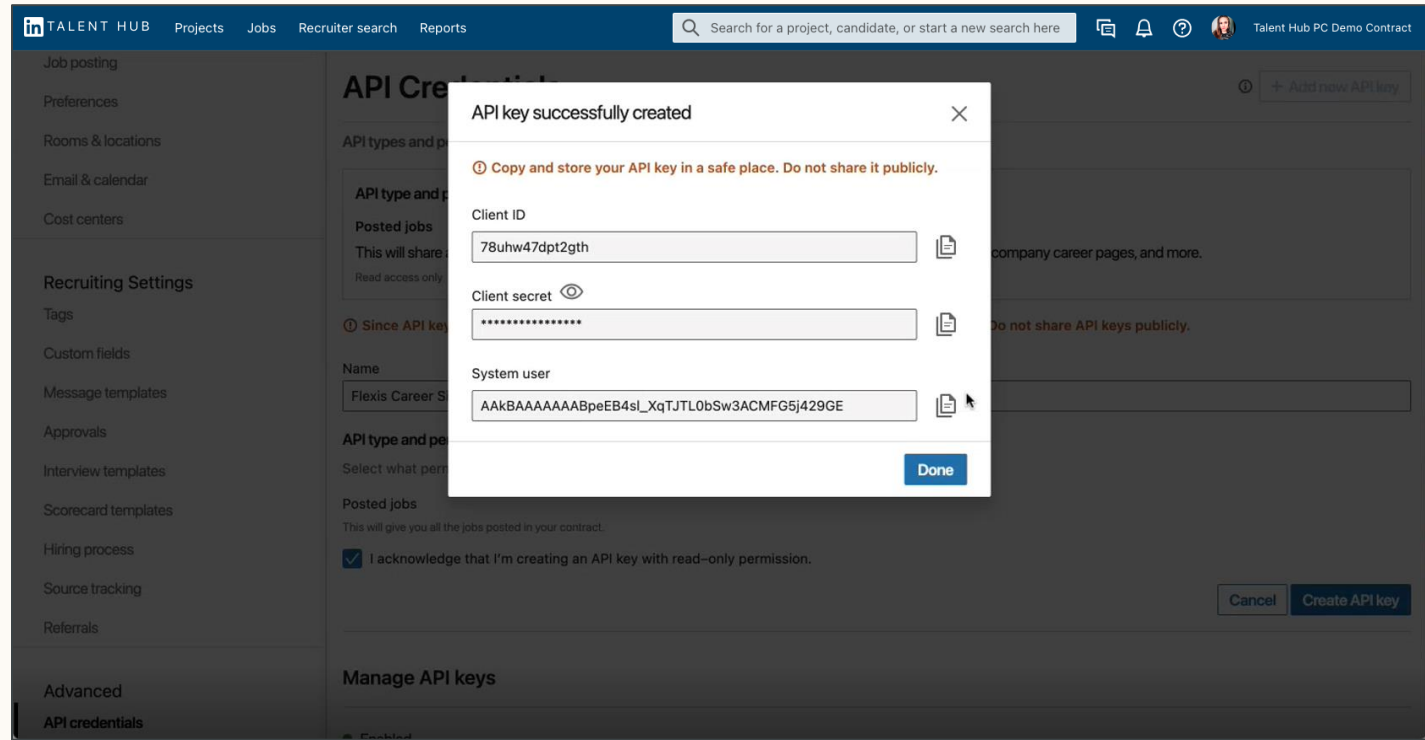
in TALENT HUB Projects Jobs Recruiter search Reports

Search for a project, candidate, or start a new search here

Talent Hub PC Demo Contract

Job posting
Preferences
Rooms & locations
Email & calendar
Cost centers

Recruiting Settings
Tags
Custom fields
Message templates
Approvals
Interview templates
Scorecard templates
Hiring process
Source tracking
Referrals

Advanced
API credentials

API Cre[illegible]

+ Add new API key

API types and p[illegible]

API type and p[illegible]
Posted jobs
This will share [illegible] company career pages, and more.
Read access only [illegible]

Since API ke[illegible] Do not share API keys publicly.

Name
Flexis Career S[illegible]

API type and pe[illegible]
Select what pern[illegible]

Posted jobs
This will give you all the jobs posted in your contract.

I acknowledge that I'm creating an API key with read-only permission.

Cancel Create API key

Manage API keys

API key successfully created

Copy and store your API key in a safe place. Do not share it publicly.

Client ID
78uhw47dpt2gth

Client secret
****************

System user
AAkBAAAAAAABpeEB4sl_XqTJTL0bSw3ACMFG5j429GE

Done